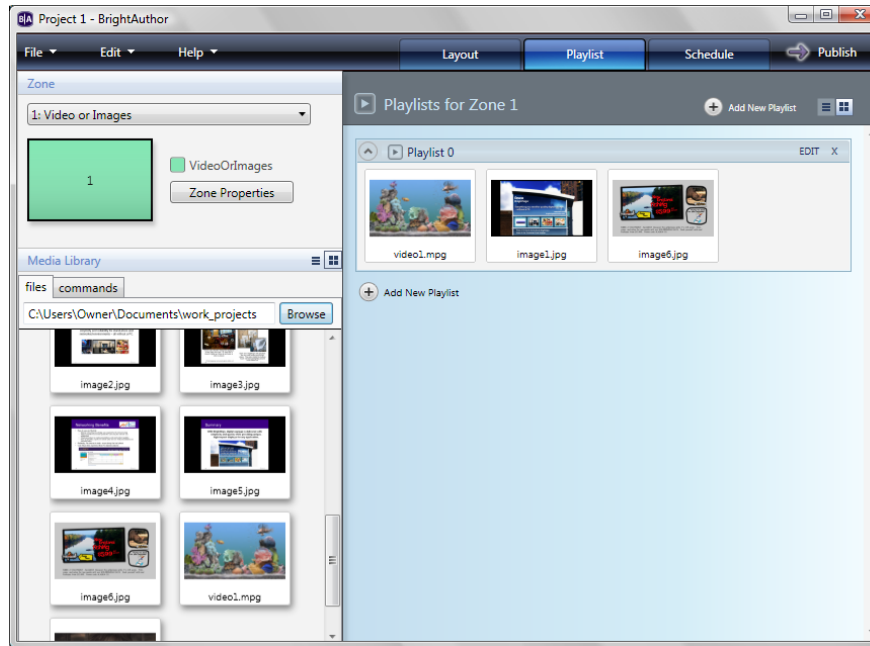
B|A Project 1 - BrightAuthor

File ▾ Edit ▾ Help ▾

Layout

Playlist

Schedule

Publish

Zone

1: Video or Images

1

VideoOrImages

Zone Properties

Media Library

files

commands

C:\Users\Owner\Documents\work_projects

Browse

image2.jpg

image3.jpg

image4.jpg

image5.jpg

image6.jpg

video1.mpg

Playlists for Zone 1

Add New Playlist

Playlist 0

EDIT X

video1.mpg

image1.jpg

image6.jpg

Add New Playlist